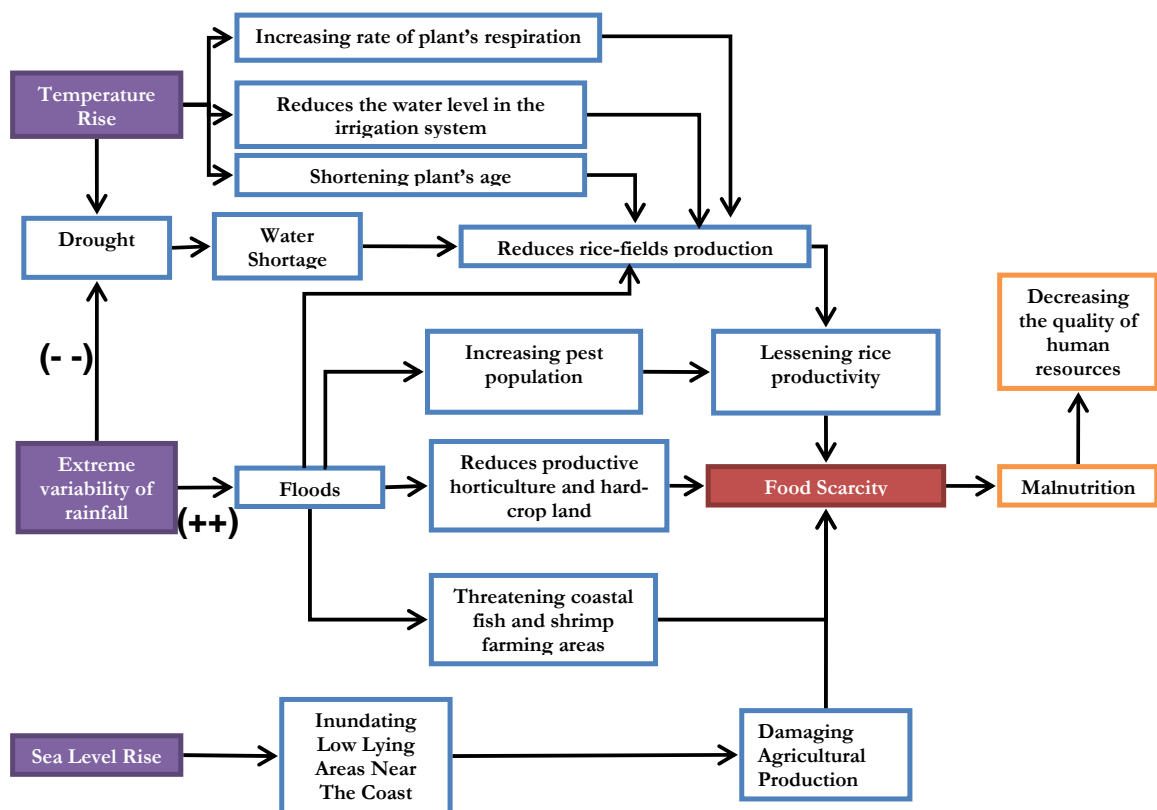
Temperature Rise

Increasing rate of plant's respiration

Reduces the water level in the irrigation system

Shortening plant's age

Drought

Water Shortage

Reduces rice-fields production

(- -)

Increasing pest population

Lessening rice productivity

Decreasing the quality of human resources

Extreme variability of rainfall

(++)

Floods

Reduces productive horticulture and hard-crop land

Food Scarcity

Malnutrition

Threatening coastal fish and shrimp farming areas

Sea Level Rise

Inundating Low Lying Areas Near The Coast

Damaging Agricultural Production